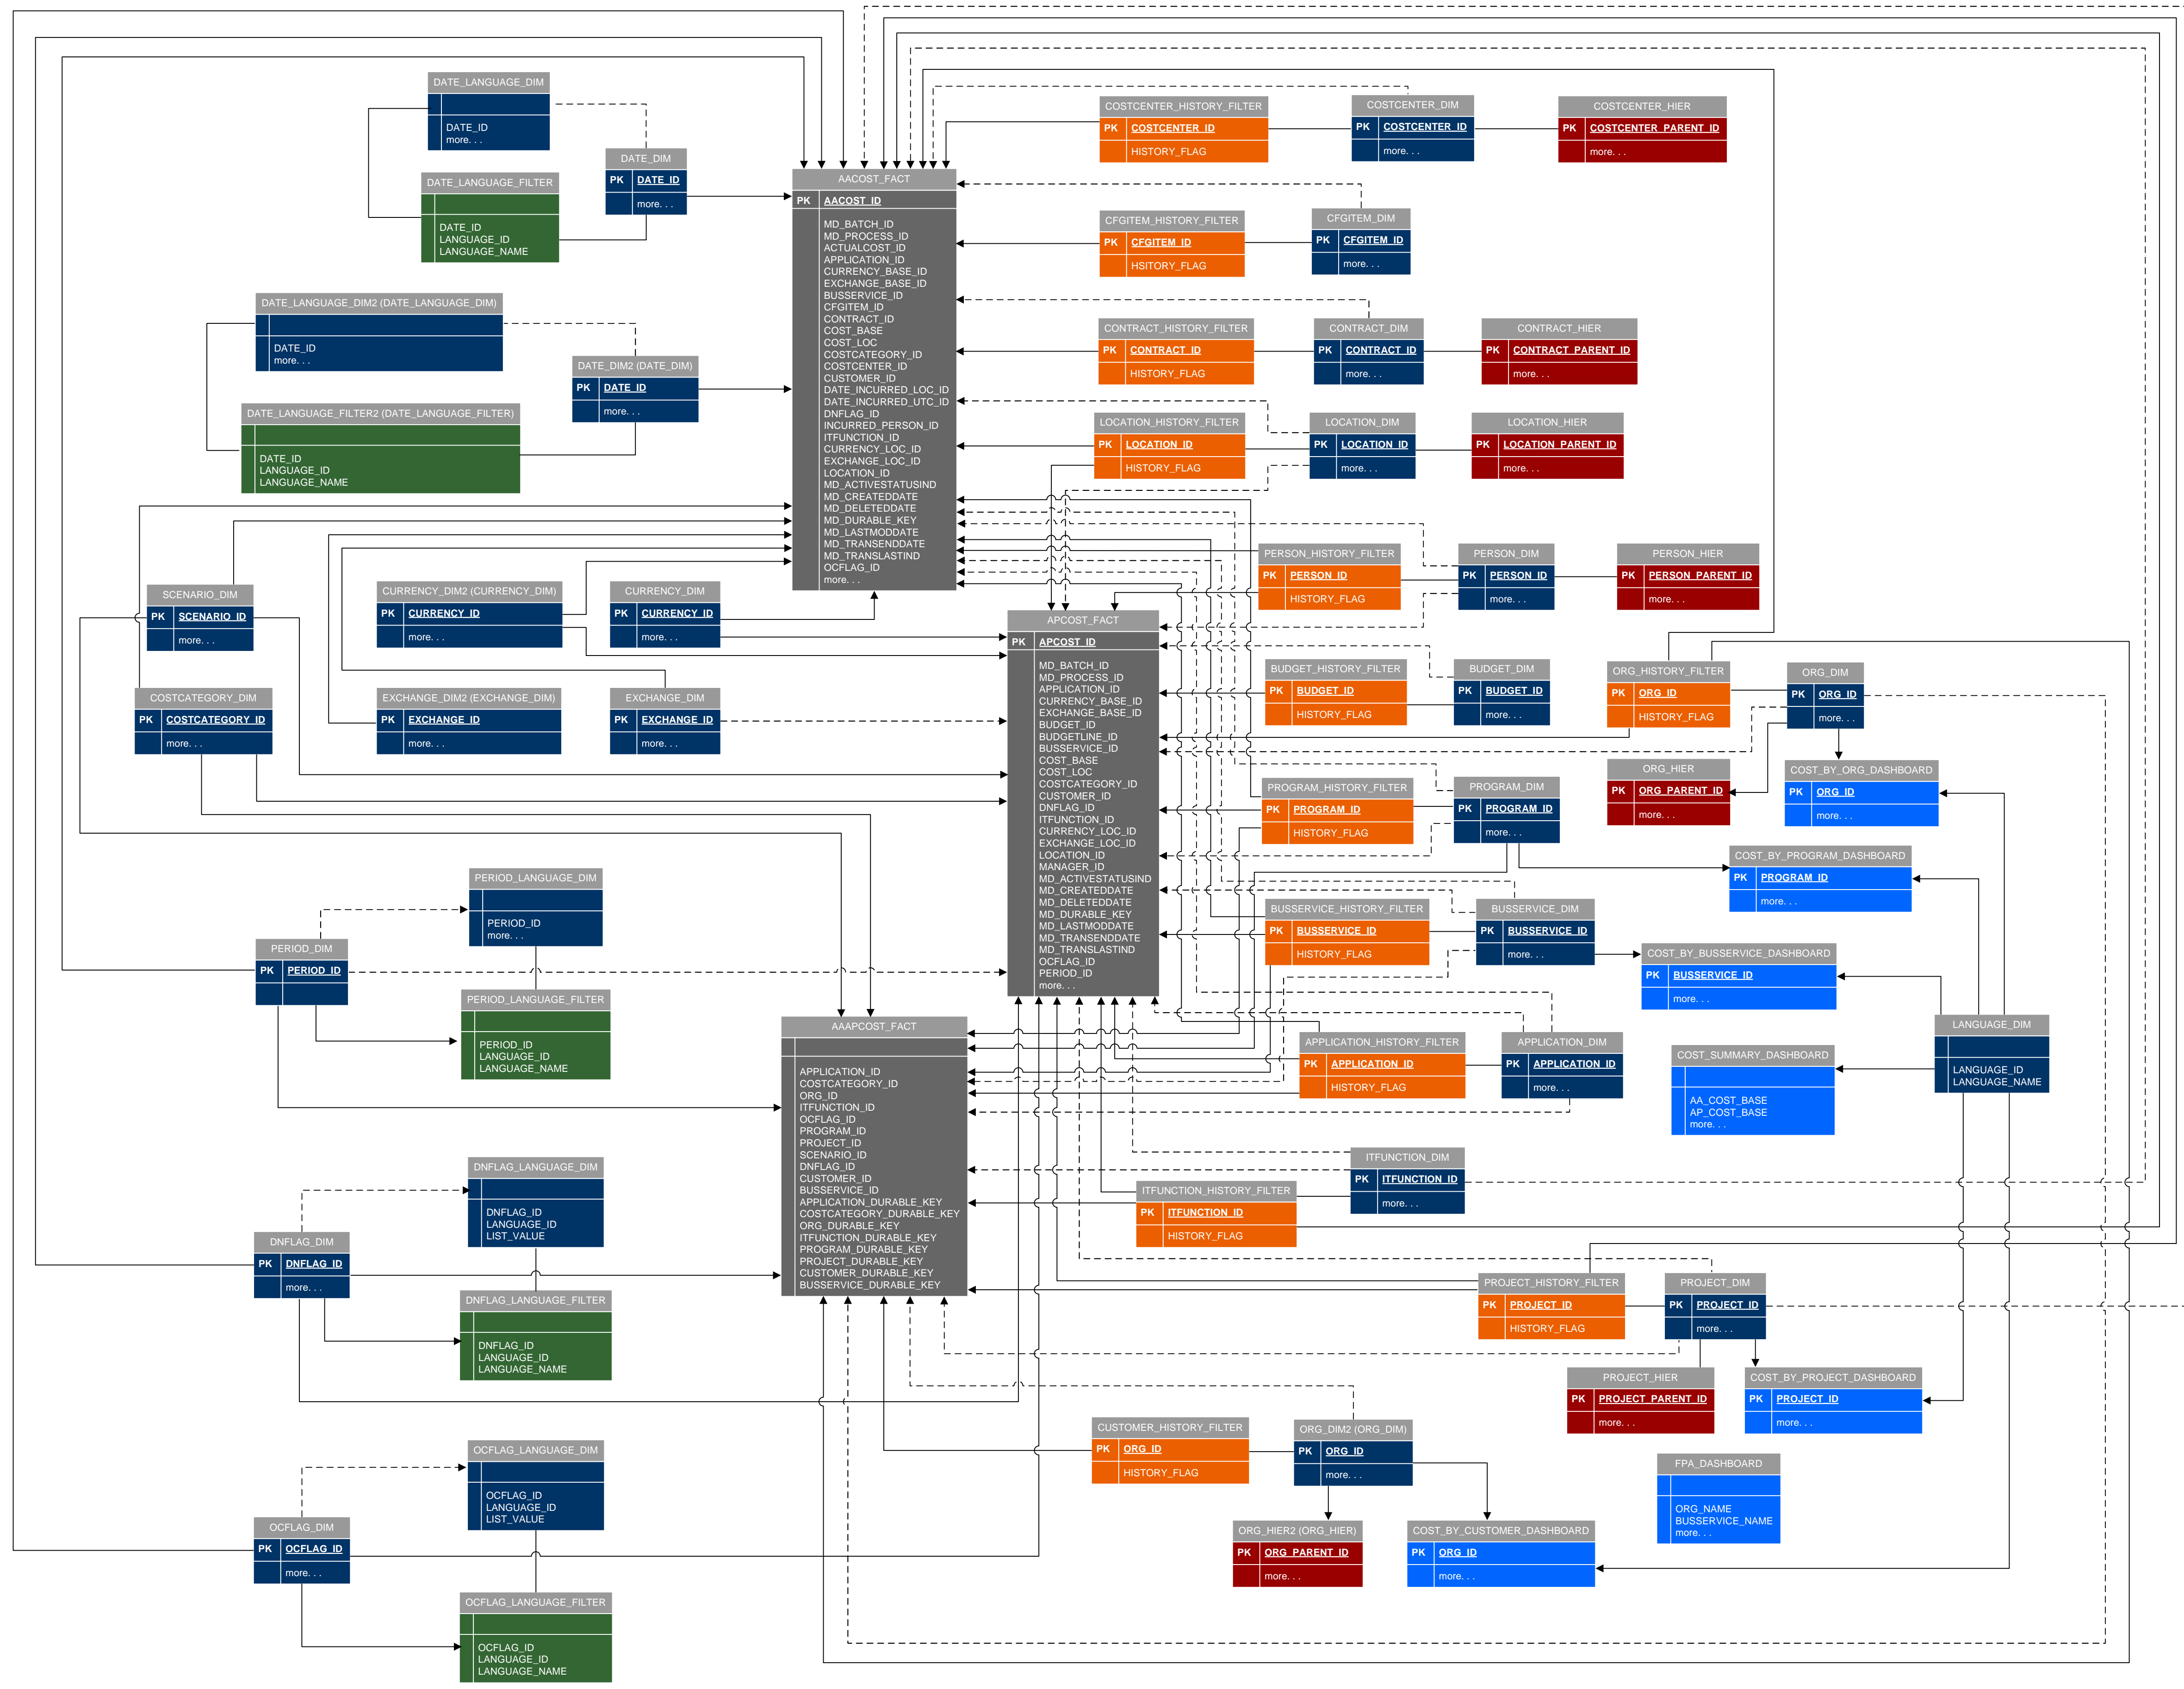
DATE_LANGUAGE_DIM
DATE_ID
more. . .

DATE_DIM
PK DATE_ID
more. . .

DATE_LANGUAGE_FILTER
DATE_ID
LANGUAGE_ID
LANGUAGE_NAME

DATE_LANGUAGE_DIM2 (DATE_LANGUAGE_DIM)
DATE_ID
more. . .

DATE_DIM2 (DATE_DIM)
PK DATE_ID
more. . .

DATE_LANGUAGE_FILTER2 (DATE_LANGUAGE_FILTER)
DATE_ID
LANGUAGE_ID
LANGUAGE_NAME

AACOST_FACT
PK AACOST_ID
MD_BATCH_ID
MD_PROCESS_ID
ACTUALCOST_ID
APPLICATION_ID
CURRENCY_BASE_ID
EXCHANGE_BASE_ID
BUSSERVICE_ID
CFGITEM_ID
CONTRACT_ID
COST_BASE
COST_LOC
COSTCATEGORY_ID
COSTCENTER_ID
CUSTOMER_ID
DATE_INCURRED_LOC_ID
DATE_INCURRED_UTC_ID
DNFLAG_ID
INCURRED_PERSON_ID
ITFUNCTION_ID
CURRENCY_LOC_ID
EXCHANGE_LOC_ID
LOCATION_ID
MD_ACTIVESTATUSIND
MD_CREATEDDATE
MD_DELETEDDATE
MD_DURABLE_KEY
MD_LASTMODDATE
MD_TRANSENDDATE
MD_TRANSLASTIND
OCFLAG_ID
more. . .

COSTCENTER_HISTORY_FILTER
PK COSTCENTER_ID
HISTORY_FLAG

COSTCENTER_DIM
PK COSTCENTER_ID
more. . .

COSTCENTER_HIER
PK COSTCENTER_PARENT_ID
more. . .

CFGITEM_HISTORY_FILTER
PK CFGITEM_ID
HSITORY_FLAG

CFGITEM_DIM
PK CFGITEM_ID
more. . .

CONTRACT_HISTORY_FILTER
PK CONTRACT_ID
HISTORY_FLAG

CONTRACT_DIM
PK CONTRACT_ID
more. . .

CONTRACT_HIER
PK CONTRACT_PARENT_ID
more. . .

LOCATION_HISTORY_FILTER
PK LOCATION_ID
HISTORY_FLAG

LOCATION_DIM
PK LOCATION_ID
more. . .

LOCATION_HIER
PK LOCATION_PARENT_ID
more. . .

PERSON_HISTORY_FILTER
PK PERSON_ID
HISTORY_FLAG

PERSON_DIM
PK PERSON_ID
more. . .

PERSON_HIER
PK PERSON_PARENT_ID
more. . .

SCENARIO_DIM
PK SCENARIO_ID
more. . .

CURRENCY_DIM2 (CURRENCY_DIM)
PK CURRENCY_ID
more. . .

CURRENCY_DIM
PK CURRENCY_ID
more. . .

APCOST_FACT
PK APCOST_ID
MD_BATCH_ID
MD_PROCESS_ID
APPLICATION_ID
CURRENCY_BASE_ID
EXCHANGE_BASE_ID
BUDGET_ID
BUDGETLINE_ID
BUSSERVICE_ID
COST_BASE
COST_LOC
COSTCATEGORY_ID
CUSTOMER_ID
DNFLAG_ID
ITFUNCTION_ID
CURRENCY_LOC_ID
EXCHANGE_LOC_ID
LOCATION_ID
MANAGER_ID
MD_ACTIVESTATUSIND
MD_CREATEDDATE
MD_DELETEDDATE
MD_DURABLE_KEY
MD_LASTMODDATE
MD_TRANSENDDATE
MD_TRANSLASTIND
OCFLAG_ID
PERIOD_ID
more. . .

COSTCATEGORY_DIM
PK COSTCATEGORY_ID
more. . .

EXCHANGE_DIM2 (EXCHANGE_DIM)
PK EXCHANGE_ID
more. . .

EXCHANGE_DIM
PK EXCHANGE_ID
more. . .

BUDGET_HISTORY_FILTER
PK BUDGET_ID
HISTORY_FLAG

BUDGET_DIM
PK BUDGET_ID
more. . .

ORG_HISTORY_FILTER
PK ORG_ID
HISTORY_FLAG

ORG_DIM
PK ORG_ID
more. . .

ORG_HIER
PK ORG_PARENT_ID
more. . .

COST_BY_ORG_DASHBOARD
PK ORG_ID
more. . .

PROGRAM_HISTORY_FILTER
PK PROGRAM_ID
HISTORY_FLAG

PROGRAM_DIM
PK PROGRAM_ID
more. . .

COST_BY_PROGRAM_DASHBOARD
PK PROGRAM_ID
more. . .

PERIOD_LANGUAGE_DIM
PERIOD_ID
more. . .

PERIOD_DIM
PK PERIOD_ID
more. . .

PERIOD_LANGUAGE_FILTER
PERIOD_ID
LANGUAGE_ID
LANGUAGE_NAME

BUSSERVICE_HISTORY_FILTER
PK BUSSERVICE_ID
HISTORY_FLAG

BUSSERVICE_DIM
PK BUSSERVICE_ID
more. . .

COST_BY_BUSSERVICE_DASHBOARD
PK BUSSERVICE_ID
more. . .

AAAPCOST_FACT
APPLICATION_ID
COSTCATEGORY_ID
ORG_ID
ITFUNCTION_ID
OCFLAG_ID
PROGRAM_ID
PROJECT_ID
SCENARIO_ID
DNFLAG_ID
CUSTOMER_ID
BUSSERVICE_ID
APPLICATION_DURABLE_KEY
COSTCATEGORY_DURABLE_KEY
ORG_DURABLE_KEY
ITFUNCTION_DURABLE_KEY
PROGRAM_DURABLE_KEY
PROJECT_DURABLE_KEY
CUSTOMER_DURABLE_KEY
BUSSERVICE_DURABLE_KEY

APPLICATION_HISTORY_FILTER
PK APPLICATION_ID
HISTORY_FLAG

APPLICATION_DIM
PK APPLICATION_ID
more. . .

LANGUAGE_DIM
LANGUAGE_ID
LANGUAGE_NAME

COST_SUMMARY_DASHBOARD
AA_COST_BASE
AP_COST_BASE
more. . .

ITFUNCTION_DIM
PK ITFUNCTION_ID
more. . .

ITFUNCTION_HISTORY_FILTER
PK ITFUNCTION_ID
HISTORY_FLAG

DNFLAG_LANGUAGE_DIM
DNFLAG_ID
LANGUAGE_ID
LIST_VALUE

DNFLAG_DIM
PK DNFLAG_ID
more. . .

DNFLAG_LANGUAGE_FILTER
DNFLAG_ID
LANGUAGE_ID
LANGUAGE_NAME

PROJECT_HISTORY_FILTER
PK PROJECT_ID
HISTORY_FLAG

PROJECT_DIM
PK PROJECT_ID
more. . .

PROJECT_HIER
PK PROJECT_PARENT_ID
more. . .

COST_BY_PROJECT_DASHBOARD
PK PROJECT_ID
more. . .

CUSTOMER_HISTORY_FILTER
PK ORG_ID
HISTORY_FLAG

ORG_DIM2 (ORG_DIM)
PK ORG_ID
more. . .

FPA_DASHBOARD
ORG_NAME
BUSSERVICE_NAME
more. . .

OCFLAG_LANGUAGE_DIM
OCFLAG_ID
LANGUAGE_ID
LIST_VALUE

OCFLAG_DIM
PK OCFLAG_ID
more. . .

ORG_HIER2 (ORG_HIER)
PK ORG_PARENT_ID
more. . .

COST_BY_CUSTOMER_DASHBOARD
PK ORG_ID
more. . .

OCFLAG_LANGUAGE_FILTER
OCFLAG_ID
LANGUAGE_ID
LANGUAGE_NAME